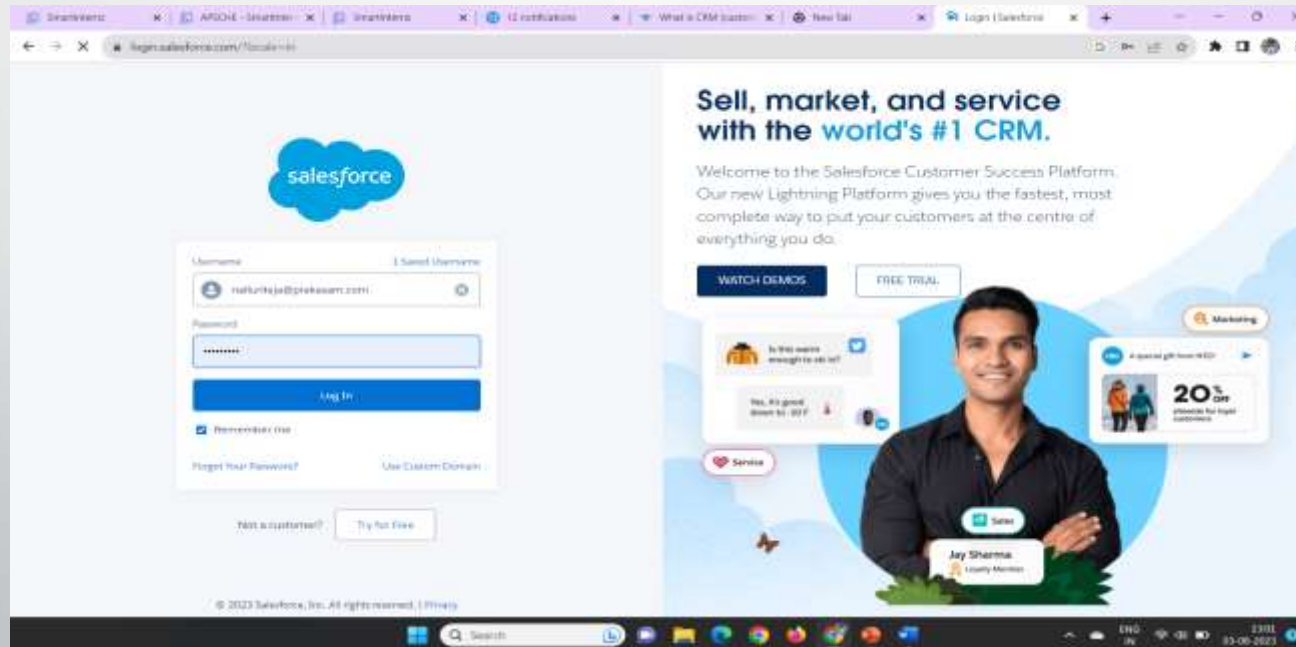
Smartinternz | APSCHE - SmartInternz | SmartInternz | 12 notifications | What is CRM (custo | New Tab | Login | Salesforce

login.salesforce.com/?locale=in

salesforce

Username
Saved Username
nallurteja@prakasam.com
Password
••••••••••
Log In
Remember me
Forgot Your Password?
Use Custom Domain

Not a customer? Try for Free

© 2023 Salesforce, Inc. All rights reserved. | Privacy

Sell, market, and service with the world's #1 CRM.

Welcome to the Salesforce Customer Success Platform. Our new Lightning Platform gives you the fastest, most complete way to put your customers at the centre of everything you do.

WATCH DEMOS
FREE TRIAL

Is this warm enough to ski in?
Yes, it's good down to -30°F
Marketing
A special gift from NTO
20% OFF
Service
Sales
Jay Sharma
Loyalty Member

Search
ENG IN
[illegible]